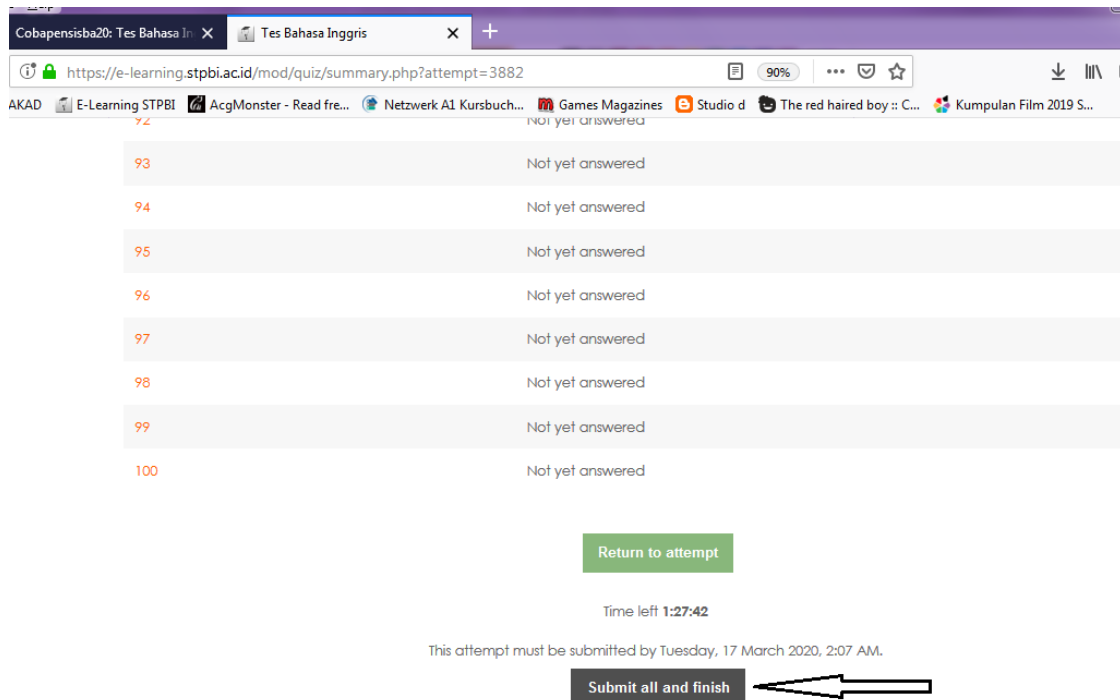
Cobapensisba20: Tes Bahasa In ×
Tes Bahasa Inggris ×
+

https://e-learning.stpbi.ac.id/mod/quiz/summary.php?attempt=3882
90%

AKAD   E-Learning STPBI   AcgMonster - Read fre...   Netzwerk A1 Kursbuch...   Games Magazines   Studio d   The red haired boy :: C...   Kumpulan Film 2019 S...

| | |
|---|---|
| 92 | Not yet answered |
| 93 | Not yet answered |
| 94 | Not yet answered |
| 95 | Not yet answered |
| 96 | Not yet answered |
| 97 | Not yet answered |
| 98 | Not yet answered |
| 99 | Not yet answered |
| 100 | Not yet answered |

Return to attempt

Time left 1:27:42

This attempt must be submitted by Tuesday, 17 March 2020, 2:07 AM.

Submit all and finish